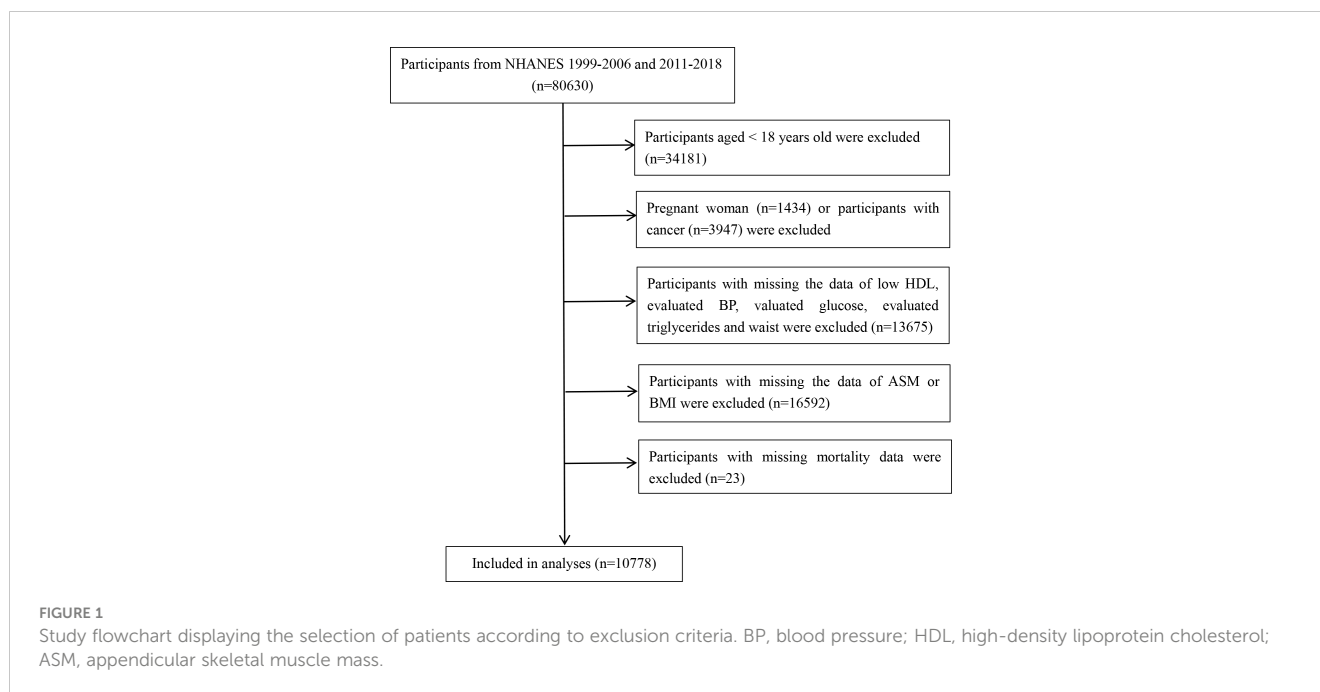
Participants from NHANES 1999-2006 and 2011-2018 (n=80630)

Participants aged < 18 years old were excluded (n=34181)

Pregnant woman (n=1434) or participants with cancer (n=3947) were excluded

Participants with missing the data of low HDL, evaluated BP, valuated glucose, evaluated triglycerides and waist were excluded (n=13675)

Participants with missing the data of ASM or BMI were excluded (n=16592)

Participants with missing mortality data were excluded (n=23)

Included in analyses (n=10778)

FIGURE 1
Study flowchart displaying the selection of patients according to exclusion criteria. BP, blood pressure; HDL, high-density lipoprotein cholesterol; ASM, appendicular skeletal muscle mass.